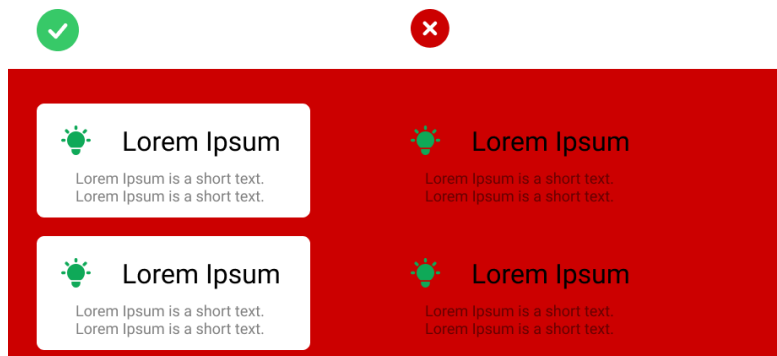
Lorem Ipsum

Lorem Ipsum is a short text. Lorem Ipsum is a short text.

Lorem Ipsum

Lorem Ipsum is a short text. Lorem Ipsum is a short text.

Lorem Ipsum

Lorem Ipsum is a short text. Lorem Ipsum is a short text.

Lorem Ipsum

Lorem Ipsum is a short text. Lorem Ipsum is a short text.